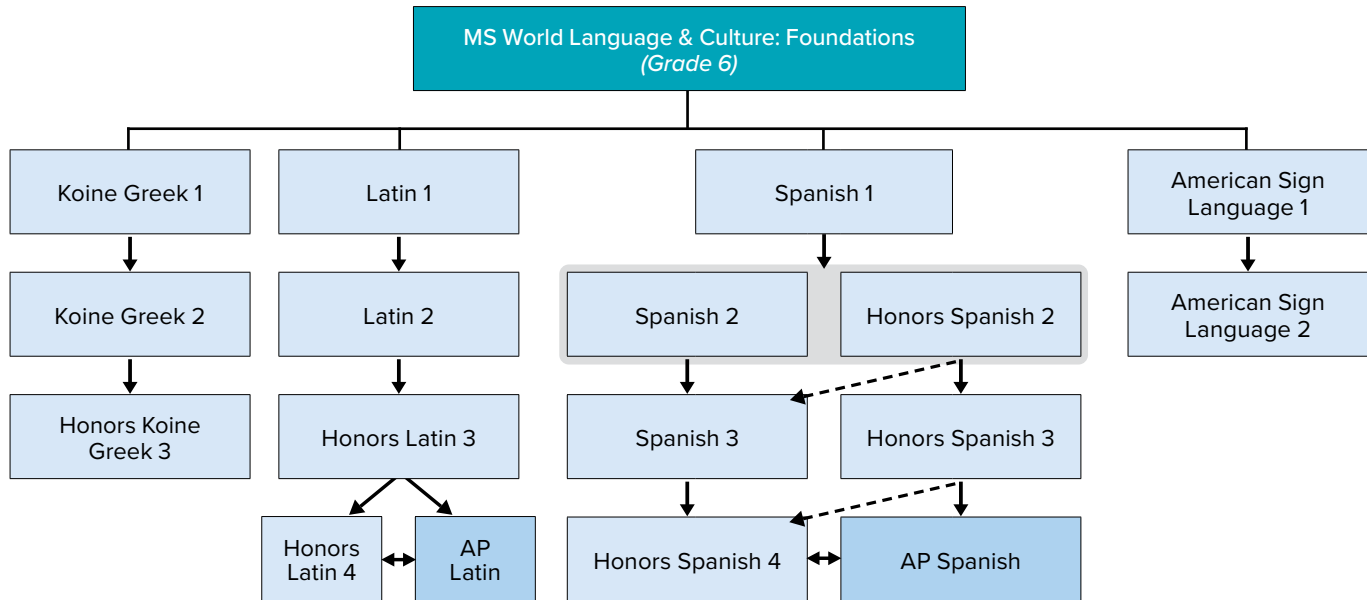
MS World Language & Culture: Foundations
(Grade 6)

Koine Greek 1

Koine Greek 2

Honors Koine Greek 3

Latin 1

Latin 2

Honors Latin 3

Honors Latin 4

AP Latin

Spanish 1

Spanish 2

Honors Spanish 2

Spanish 3

Honors Spanish 3

Honors Spanish 4

AP Spanish

American Sign Language 1

American Sign Language 2